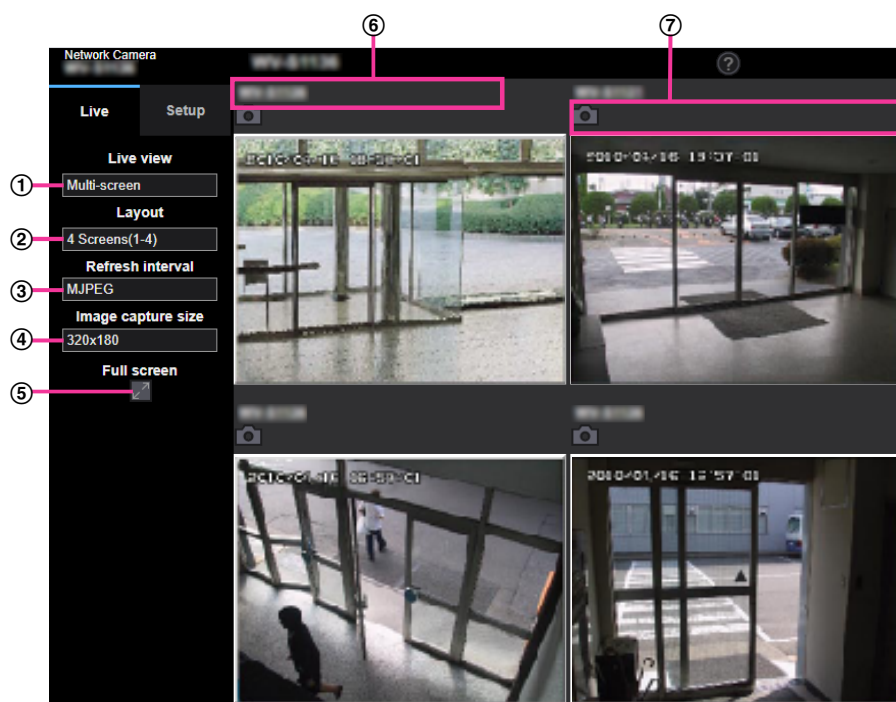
⑥ ⑦

Network Camera
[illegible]

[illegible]

?

Live Setup

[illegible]

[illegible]

Live view
① Multi-screen
Layout
② 4 Screens(1-4)
Refresh interval
③ MJPEG
Image capture size
④ 320x180
Full screen
⑤

2010/01/16 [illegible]

2010/01/16 13:57:01

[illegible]

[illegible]

2010/01/16 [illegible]

2010/01/16 13:57:01